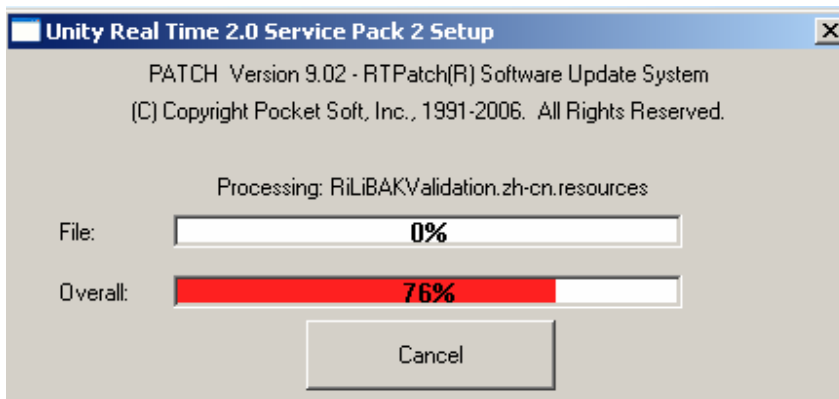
Unity Real Time 2.0 Service Pack 2 Setup

PATCH Version 9.02 - RTPatch(R) Software Update System

(C) Copyright Pocket Soft, Inc., 1991-2006. All Rights Reserved.

Processing: RiLiBAKValidation.zh-cn.resources

File:

0%

Overall:

76%

Cancel